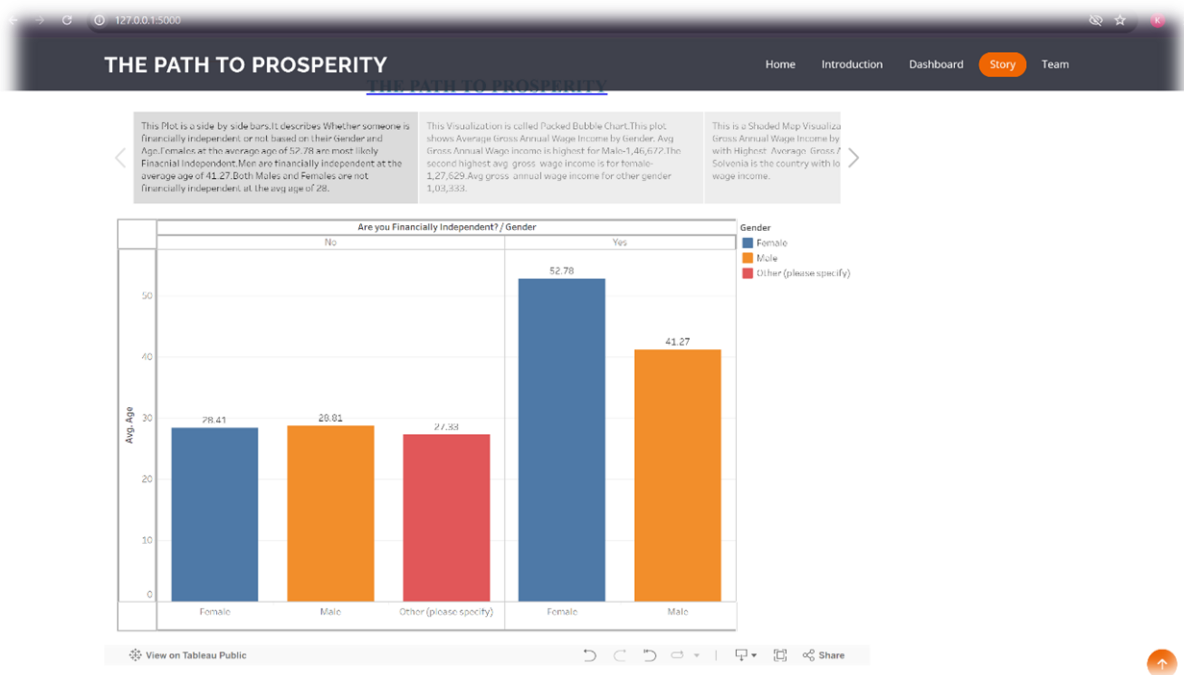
127.0.0.1:5000

THE PATH TO PROSPERITY

Home Introduction Dashboard Story Team

THE PATH TO PROSPERITY

This Plot is a side by side bars.It describes Whether someone is financially independent or not based on their Gender and Age.Females at the average age of 52.78 are most likely Finacnial Independent.Men are financially independent at the average age of 41.27.Both Males and Females are not financially independent at the avg age of 28.

This Visualization is called Packed Bubble Chart.This plot shows Average Gross Annual Wage Income by Gender. Avg Gross Annual Wage Income is highest for Male-1,46,672.The second highest avg gross wage income is for female-1,27,629.Avg gross annual wage income for other gender 1,03,333.

This is a Shaded Map Visualiza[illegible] Gross Annual Wage Income by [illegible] with Highest Average Gross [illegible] Solvenia is the country with lo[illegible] wage income.

Are you Financially Independent? / Gender

No

Yes

Gender
Female
Male
Other (please specify)

Avg. Age

50
40
30
20
10
0

28.41
28.81
27.33
52.78
41.27

Female
Male
Other (please specify)
Female
Male

View on Tableau Public

Share